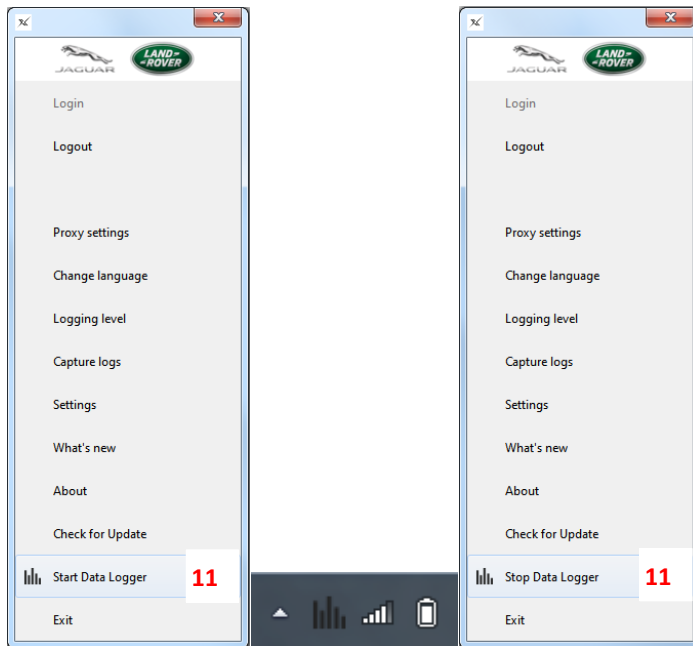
JAGUAR LAND ROVER

Login

Logout

Proxy settings

Change language

Logging level

Capture logs

Settings

What's new

About

Check for Update

Start Data Logger 11

Exit

JAGUAR LAND ROVER

Login

Logout

Proxy settings

Change language

Logging level

Capture logs

Settings

What's new

About

Check for Update

Stop Data Logger 11

Exit